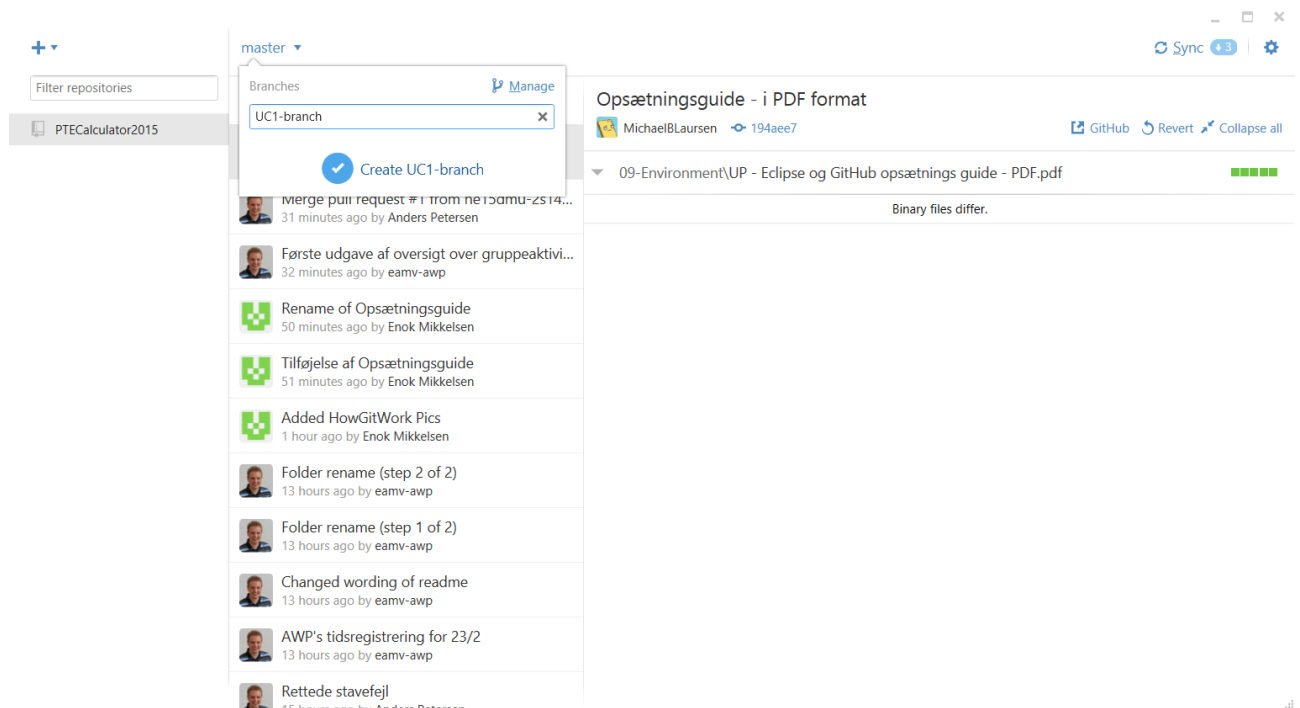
+ ▾

Filter repositories

PTECalculator2015

master ▾

Branches

Manage

UC1-branch

Create UC1-branch

Merge pull request #1 from he15dmu-2s14...
31 minutes ago by Anders Petersen

Første udgave af oversigt over gruppeaktivi...
32 minutes ago by eamv-awp

Rename of Opsætningsguide
50 minutes ago by Enok Mikkelsen

Tilføjelse af Opsætningsguide
51 minutes ago by Enok Mikkelsen

Added HowGitWork Pics
1 hour ago by Enok Mikkelsen

Folder rename (step 2 of 2)
13 hours ago by eamv-awp

Folder rename (step 1 of 2)
13 hours ago by eamv-awp

Changed wording of readme
13 hours ago by eamv-awp

AWP's tidsregistrering for 23/2
13 hours ago by eamv-awp

Rettede stavefejl
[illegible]

Sync 3

Opsætningsguide - i PDF format

MichaelBLaursen 194aee7

GitHub Revert Collapse all

09-Environment\UP - Eclipse og GitHub opsætnings guide - PDF.pdf

Binary files differ.